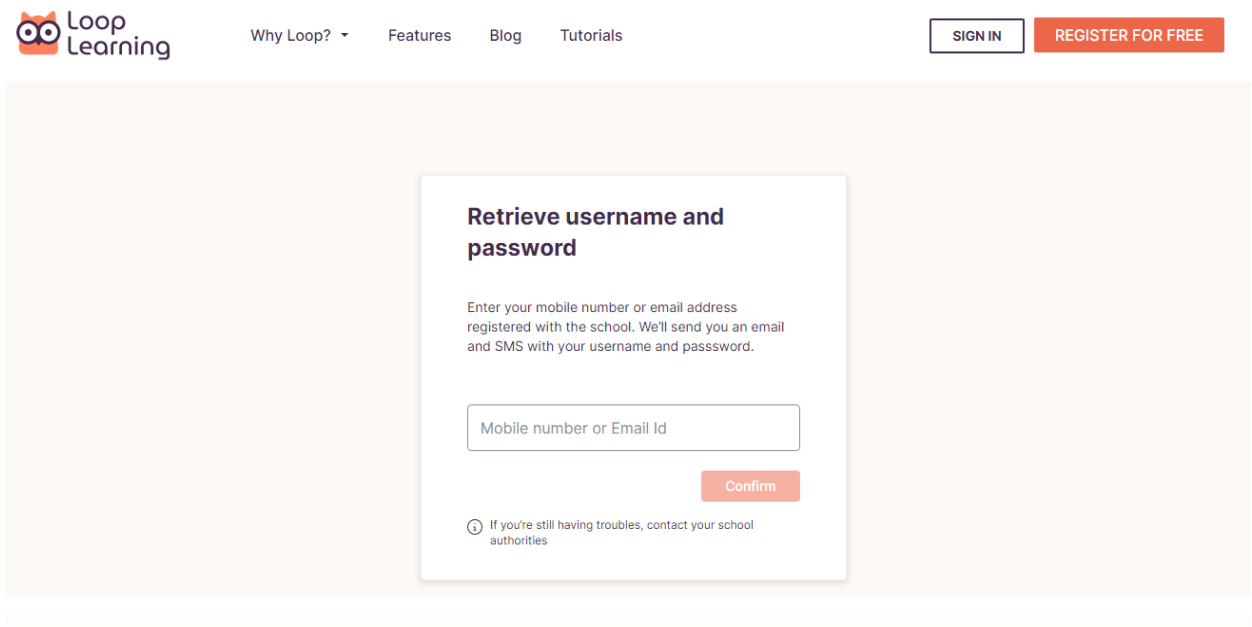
Loop Learning

Why Loop?

Features

Blog

Tutorials

SIGN IN

REGISTER FOR FREE

Retrieve username and password

Enter your mobile number or email address registered with the school. We'll send you an email and SMS with your username and passsword.

Mobile number or Email Id

Confirm

If you're still having troubles, contact your school authorities